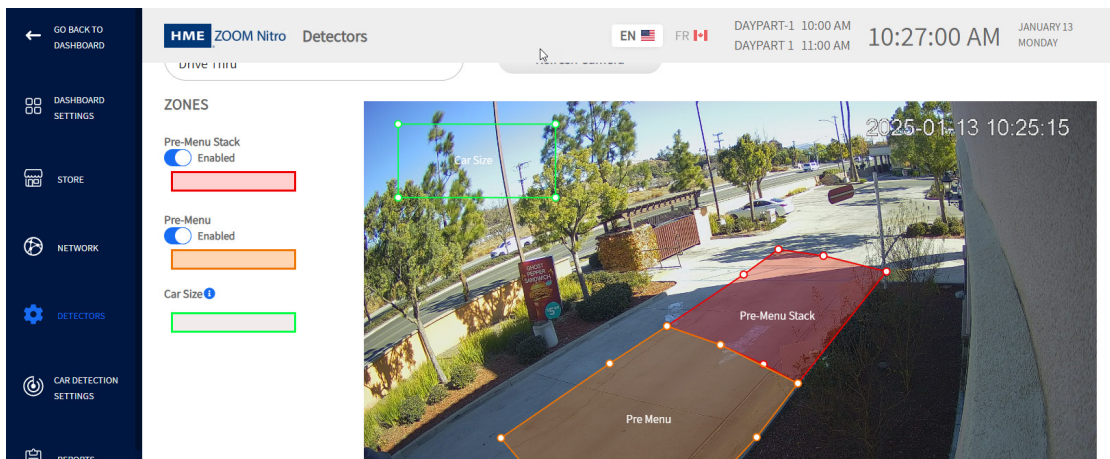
GO BACK TO DASHBOARD

DASHBOARD SETTINGS

STORE

NETWORK

DETECTORS

CAR DETECTION SETTINGS

REPORTS

HME ZOOM Nitro Detectors

EN FR

DAYPART-1 10:00 AM
DAYPART 1 11:00 AM

10:27:00 AM

JANUARY 13
MONDAY

Drive Thru

Refresh Camera

ZONES

Pre-Menu Stack
Enabled

Pre-Menu
Enabled

Car Size

2025-01-13 10:25:15

Car Size

Pre-Menu Stack

Pre Menu